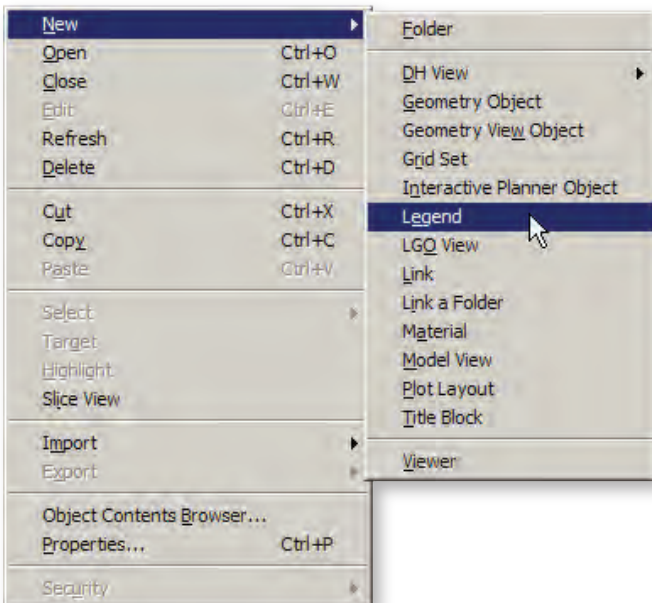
New
Open Ctrl+O
Close Ctrl+W
Edit Ctrl+E
Refresh Ctrl+R
Delete Ctrl+D

Cut Ctrl+X
Copy Ctrl+C
Paste Ctrl+V

Select
Target
Highlight
Slice View

Import
Export

Object Contents Browser...
Properties... Ctrl+P

Security

Folder

DH View
Geometry Object
Geometry View Object
Grid Set
Interactive Planner Object
Legend
LGO View
Link
Link a Folder
Material
Model View
Plot Layout
Title Block

Viewer